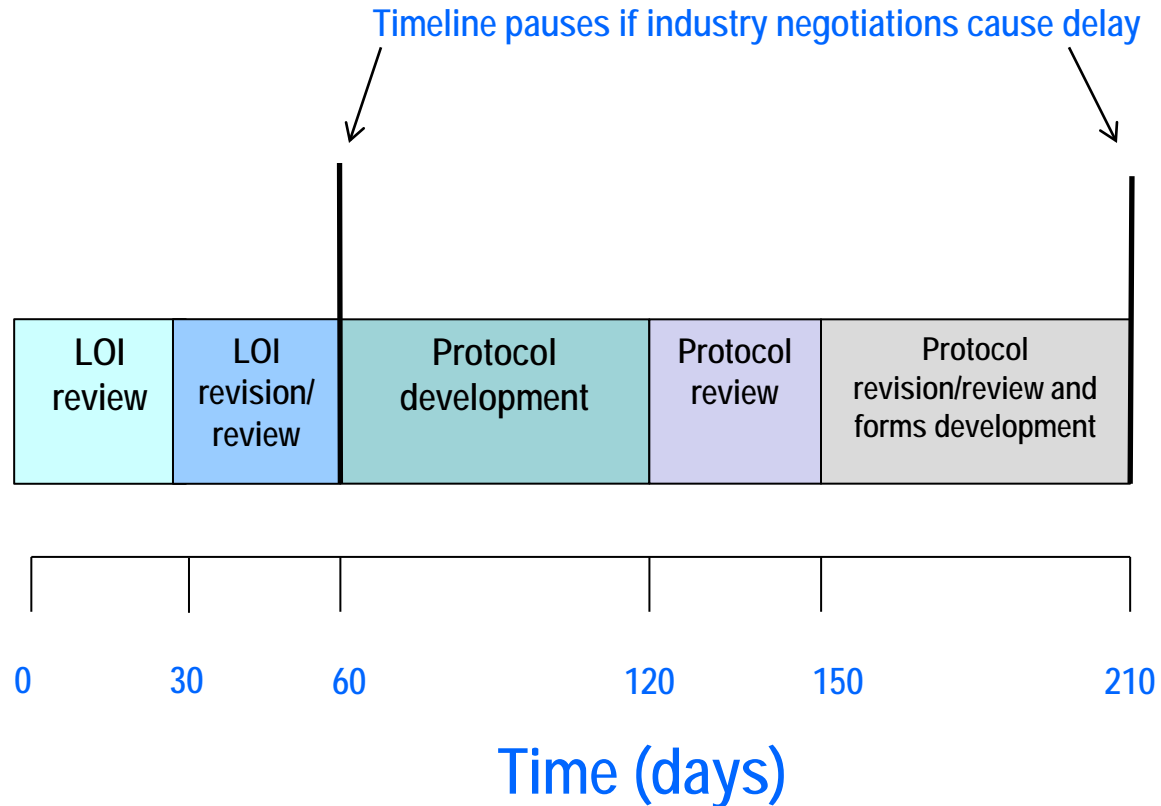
Timeline pauses if industry negotiations cause delay

LOI review

LOI revision/ review

Protocol development

Protocol review

Protocol revision/review and forms development

0

30

60

120

150

210

Time (days)